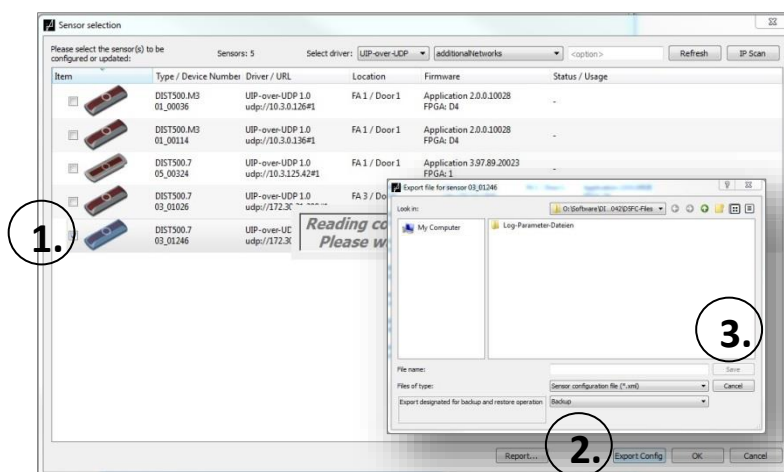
Sensor selection

Please select the sensor(s) to be configured or updated:

Sensors: 5

Select driver: UIP-over-UDP

additionalNetworks

<option>

Refresh

IP Scan

| Item | Type / Device Number | Driver / URL | Location | Firmware | Status / Usage |
|---|---|---|---|---|---|
| | DIST500.M3 01_00036 | UIP-over-UDP 1.0 udp://10.3.0.126#1 | FA 1 / Door 1 | Application 2.0.0.10028 FPGA: D4 | - |
| | DIST500.M3 01_00114 | UIP-over-UDP 1.0 udp://10.3.0.136#1 | FA 1 / Door 1 | Application 2.0.0.10028 FPGA: D4 | - |
| | DIST500.7 05_00324 | UIP-over-UDP 1.0 udp://10.3.125.42#1 | FA 1 / Door 1 | Application 3.97.89.20023 FPGA: 1 | - |
| | DIST500.7 03_01026 | UIP-over-UDP 1.0 udp://172.3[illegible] | FA 3 / Do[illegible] | | |
| | DIST500.7 03_01246 | UIP-over-UD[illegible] udp://172.3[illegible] | | | |

Reading co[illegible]
Please w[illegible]

1.

Export file for sensor 03_01246

Look in:

O:\Software\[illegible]\DSFC-Files

My Computer

Log-Parameter-Dateien

3.

File name:

Save

Files of type:

Sensor configuration file (*.xml)

Cancel

Export designated for backup and restore operation

Backup

Report...

2.

Export Config

OK

Cancel